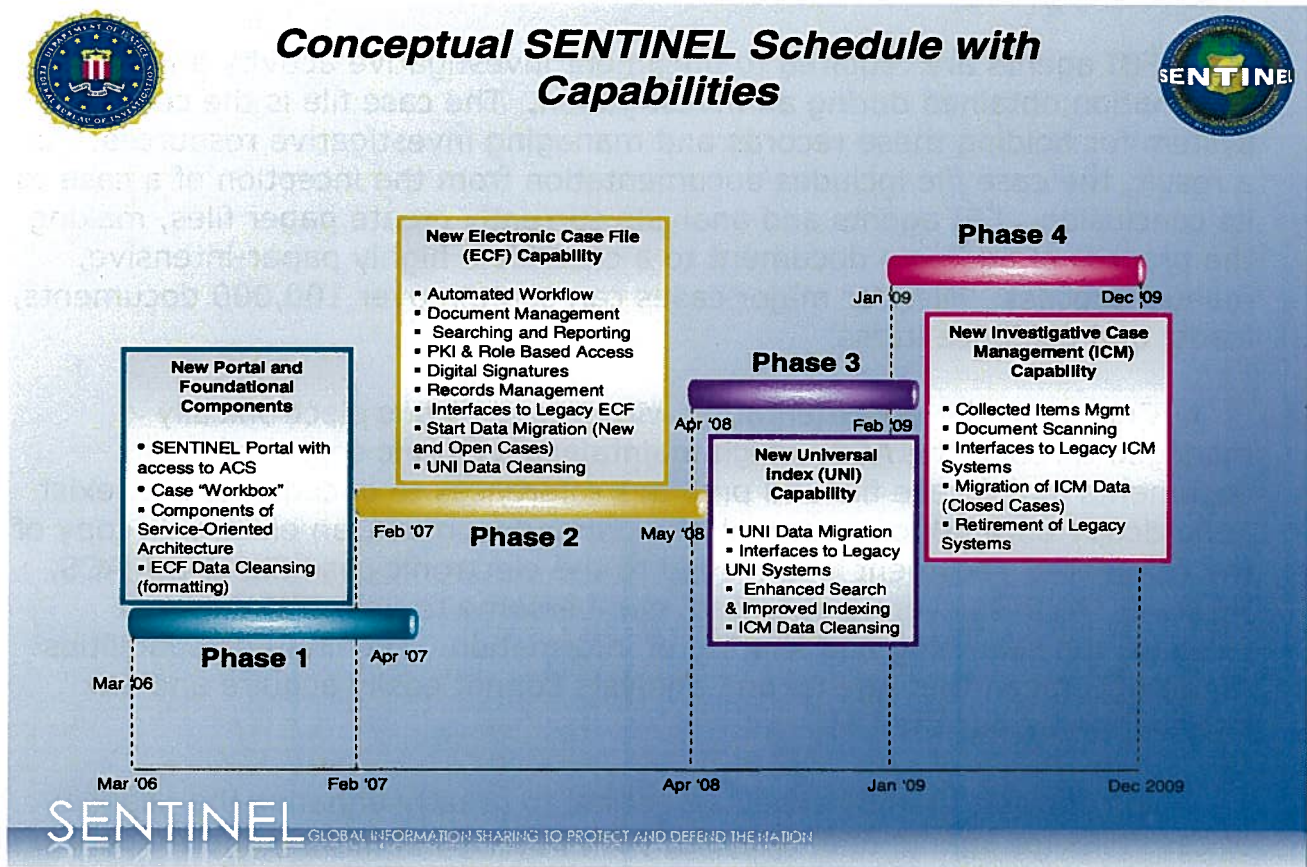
Conceptual SENTINEL Schedule with Capabilities

SENTINEL

New Electronic Case File (ECF) Capability

- Automated Workflow
- Document Management
- Searching and Reporting
- PKI & Role Based Access
- Digital Signatures
- Records Management
- Interfaces to Legacy ECF
- Start Data Migration (New and Open Cases)
- UNI Data Cleansing

Phase 4

Jan '09 Dec '09

New Investigative Case Management (ICM) Capability

- Collected Items Mgmt
- Document Scanning
- Interfaces to Legacy ICM Systems
- Migration of ICM Data (Closed Cases)
- Retirement of Legacy Systems

Phase 3

Apr '08 Feb '09

New Universal Index (UNI) Capability

- UNI Data Migration
- Interfaces to Legacy UNI Systems
- Enhanced Search & Improved Indexing
- ICM Data Cleansing

New Portal and Foundational Components

- SENTINEL Portal with access to ACS
- Case "Workbox"
- Components of Service-Oriented Architecture
- ECF Data Cleansing (formatting)

Feb '07 Phase 2 May '08

Phase 1

Mar '06 Apr '07

Mar '06 Feb '07 Apr '08 Jan '09 Dec 2009

SENTINEL GLOBAL INFORMATION SHARING TO PROTECT AND DEFEND THE NATION